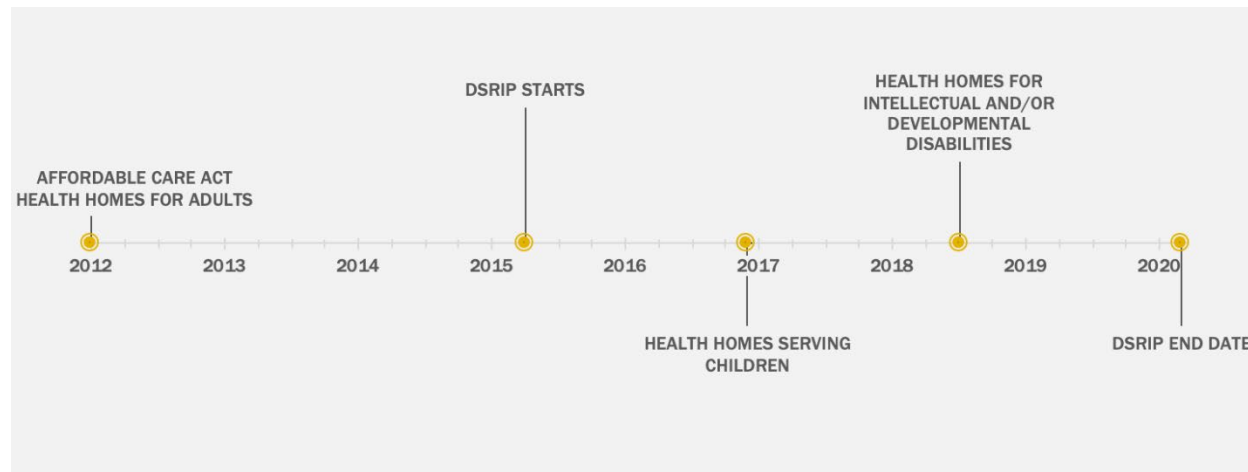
AFFORDABLE CARE ACT HEALTH HOMES FOR ADULTS

DSRIP STARTS

HEALTH HOMES FOR INTELLECTUAL AND/OR DEVELOPMENTAL DISABILITIES

2012 2013 2014 2015 2016 2017 2018 2019 2020

HEALTH HOMES SERVING CHILDREN

DSRIP END DATE